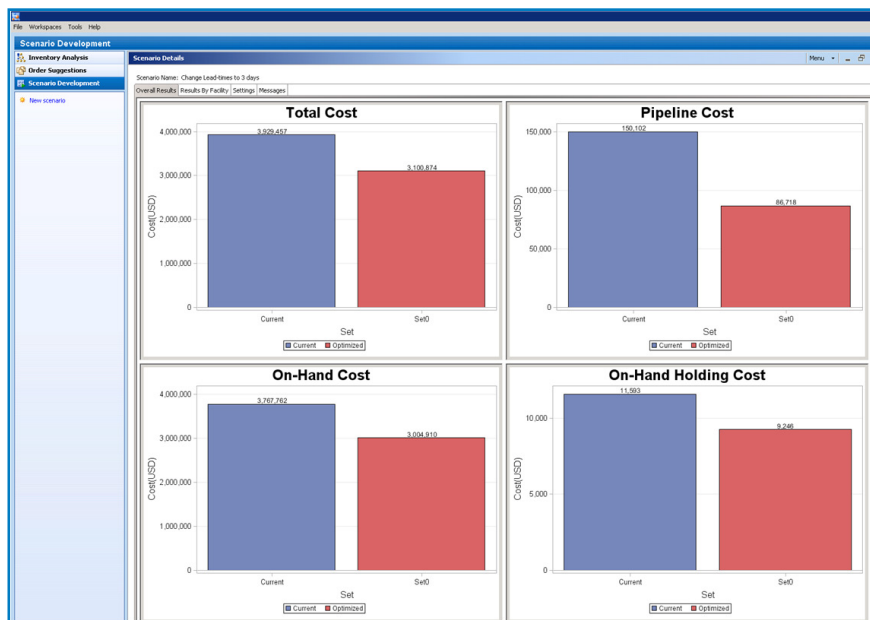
File Workspaces Tools Help

Scenario Development

Inventory Analysis
Order Suggestions
Scenario Development

New scenario

Scenario Details

Menu

Scenario Name: Change Lead-times to 3 days

Overall Results | Results By Facility | Settings | Messages

Total Cost

Cost(USD)

4,000,000
3,000,000
2,000,000
1,000,000
0

3,929,457
3,100,874

Current
Set0

Set

Current Optimized

Pipeline Cost

Cost(USD)

150,000
100,000
50,000
0

150,102
86,718

Current
Set0

Set

Current Optimized

On-Hand Cost

Cost(USD)

4,000,000
3,000,000
2,000,000
1,000,000
0

3,767,762
3,004,910

Current
Set0

Set

Current Optimized

On-Hand Holding Cost

Cost(USD)

10,000
5,000
0

11,593
9,246

Current
Set0

Set

Current Optimized